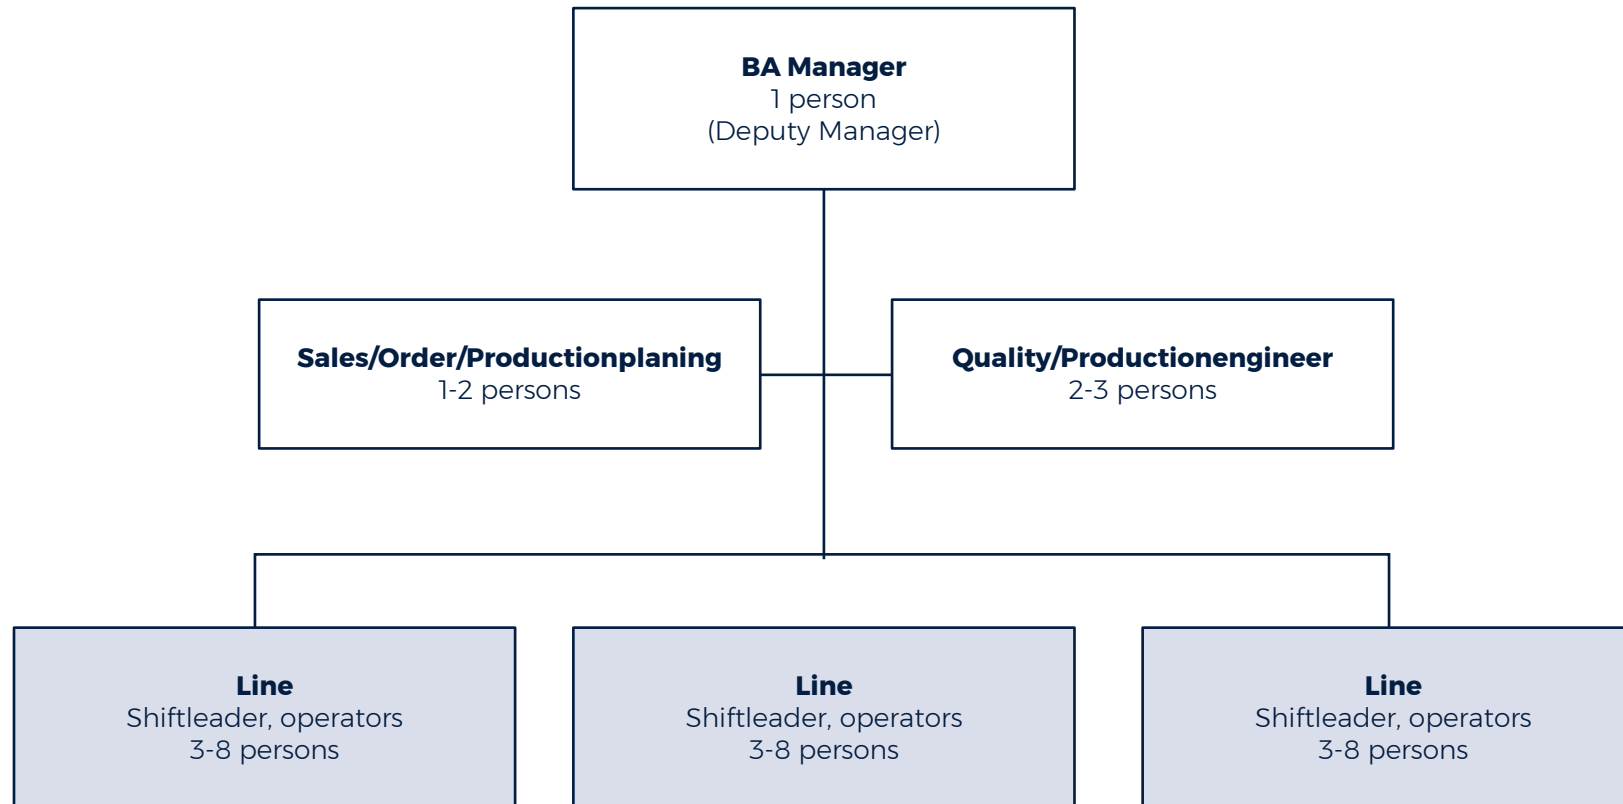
BA Manager
1 person
(Deputy Manager)

Sales/Order/Productionplaning
1-2 persons

Quality/Productionengineer
2-3 persons

Line
Shiftleader, operators
3-8 persons

Line
Shiftleader, operators
3-8 persons

Line
Shiftleader, operators
3-8 persons